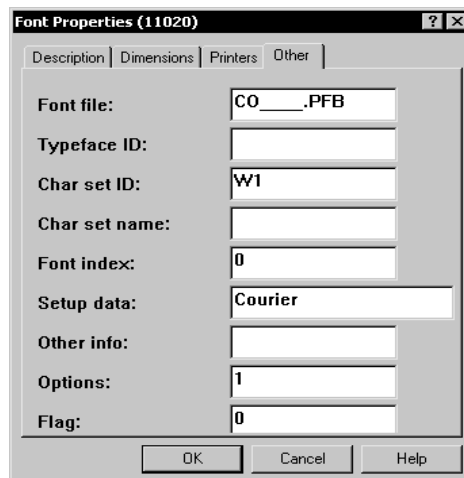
Font Properties (11020)

? ×

Description | Dimensions | Printers | Other

Font file: CO____.PFB

Typeface ID:

Char set ID: W1

Char set name:

Font index: 0

Setup data: Courier

Other info:

Options: 1

Flag: 0

OK Cancel Help